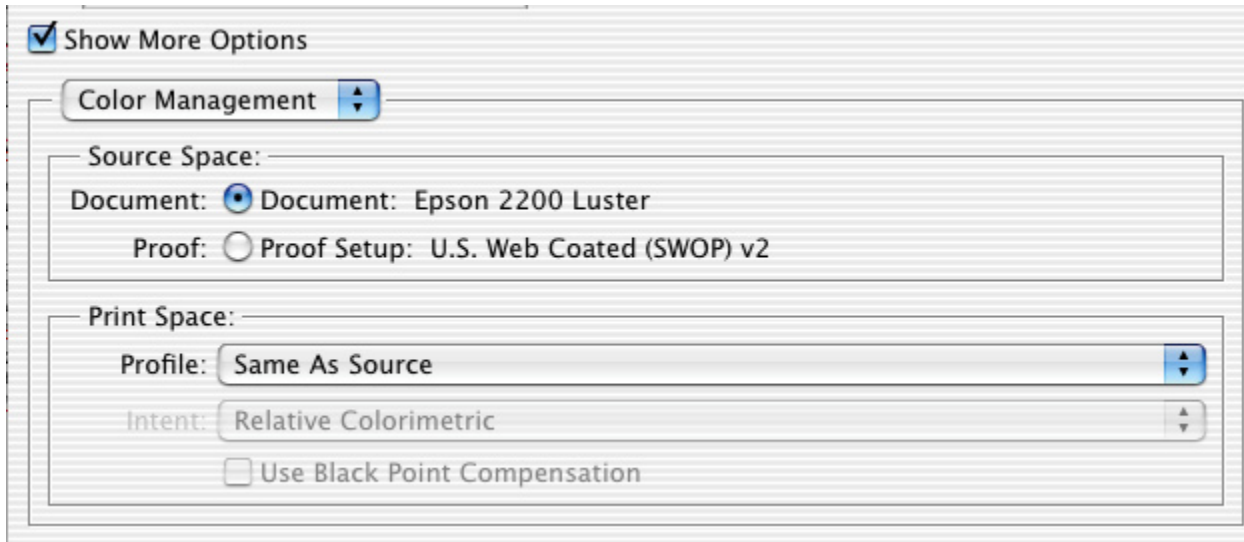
Show More Options

Color Management

Source Space:

Document: Document: Epson 2200 Luster

Proof: Proof Setup: U.S. Web Coated (SWOP) v2

Print Space:

Profile: Same As Source

Intent: Relative Colorimetric

Use Black Point Compensation